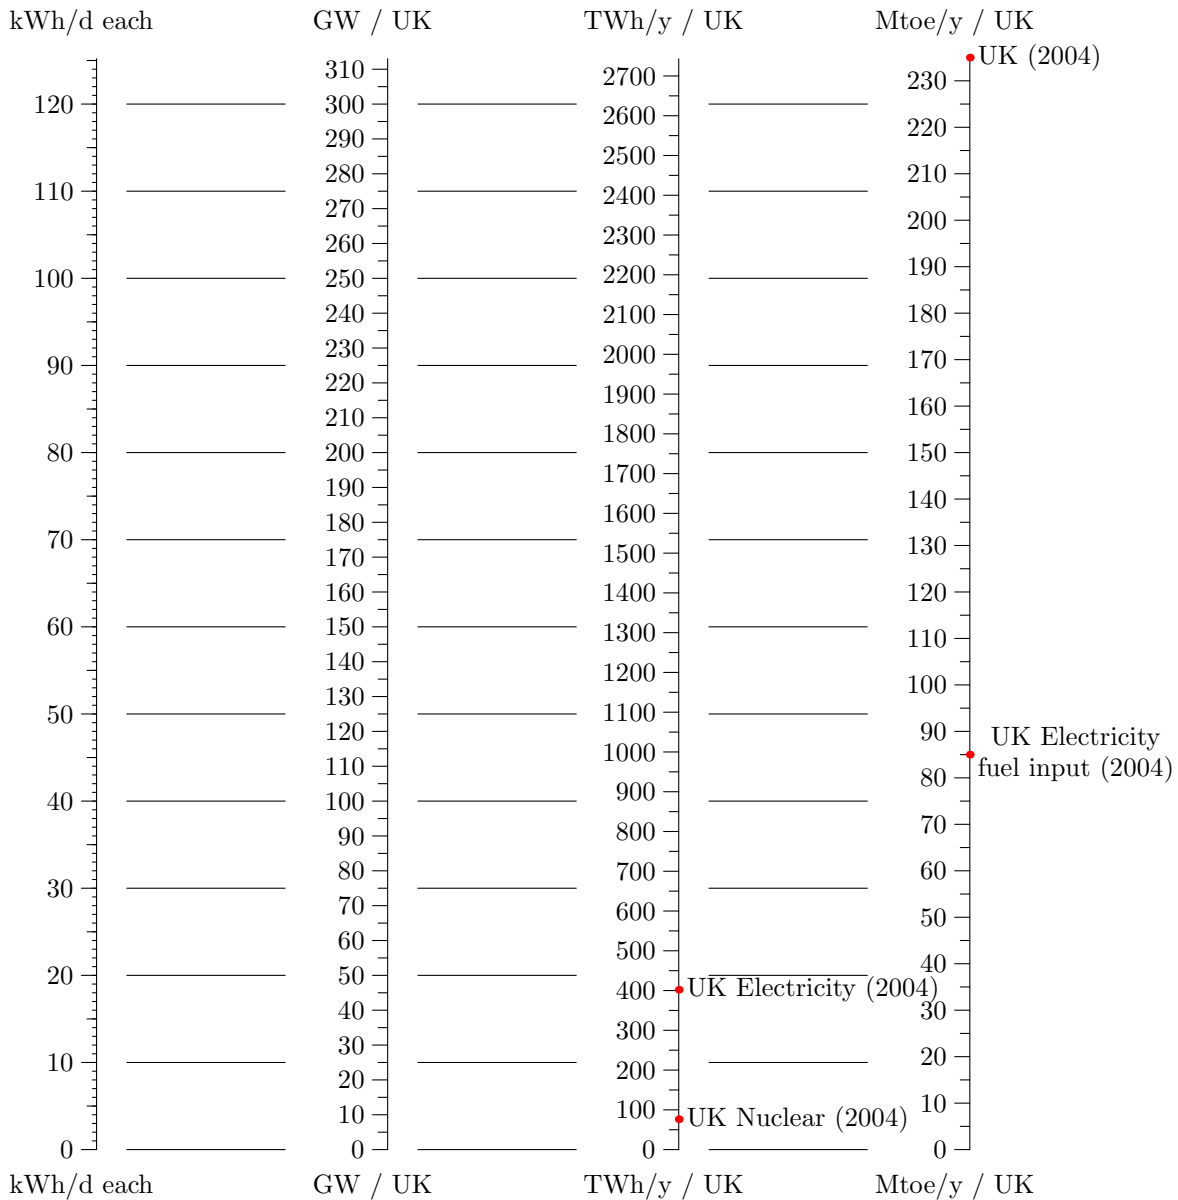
kWh/d each

120
110
100
90
80
70
60
50
40
30
20
10
0

kWh/d each

GW / UK

310
300
290
280
270
260
250
240
230
220
210
200
190
180
170
160
150
140
130
120
110
100
90
80
70
60
50
40
30
20
10
0

GW / UK

TWh/y / UK

2700
2600
2500
2400
2300
2200
2100
2000
1900
1800
1700
1600
1500
1400
1300
1200
1100
1000
900
800
700
600
500
400
300
200
100
0

UK Electricity (2004)
UK Nuclear (2004)

TWh/y / UK

Mtoe/y / UK

UK (2004)

230
220
210
200
190
180
170
160
150
140
130
120
110
100
90
80
70
60
50
40
30
20
10
0

UK Electricity fuel input (2004)

Mtoe/y / UK